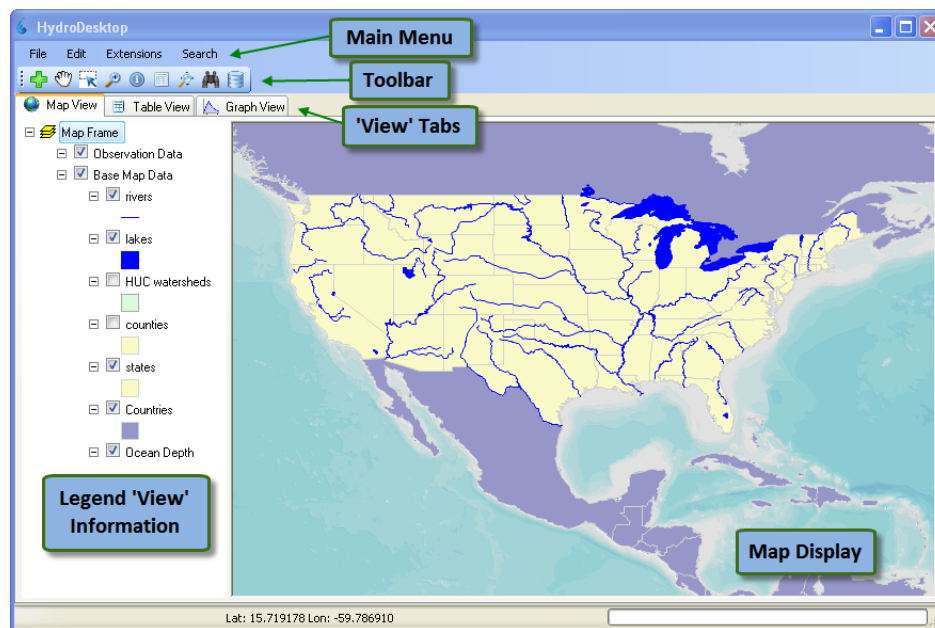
HydroDesktop

File Edit Extensions Search

Main Menu

Toolbar

Map View Table View Graph View

'View' Tabs

Map Frame
Observation Data
Base Map Data
rivers
lakes
HUC watersheds
counties
states
Countries
Ocean Depth

Legend 'View' Information

Map Display

Lat: 15.719178 Lon: -59.786910